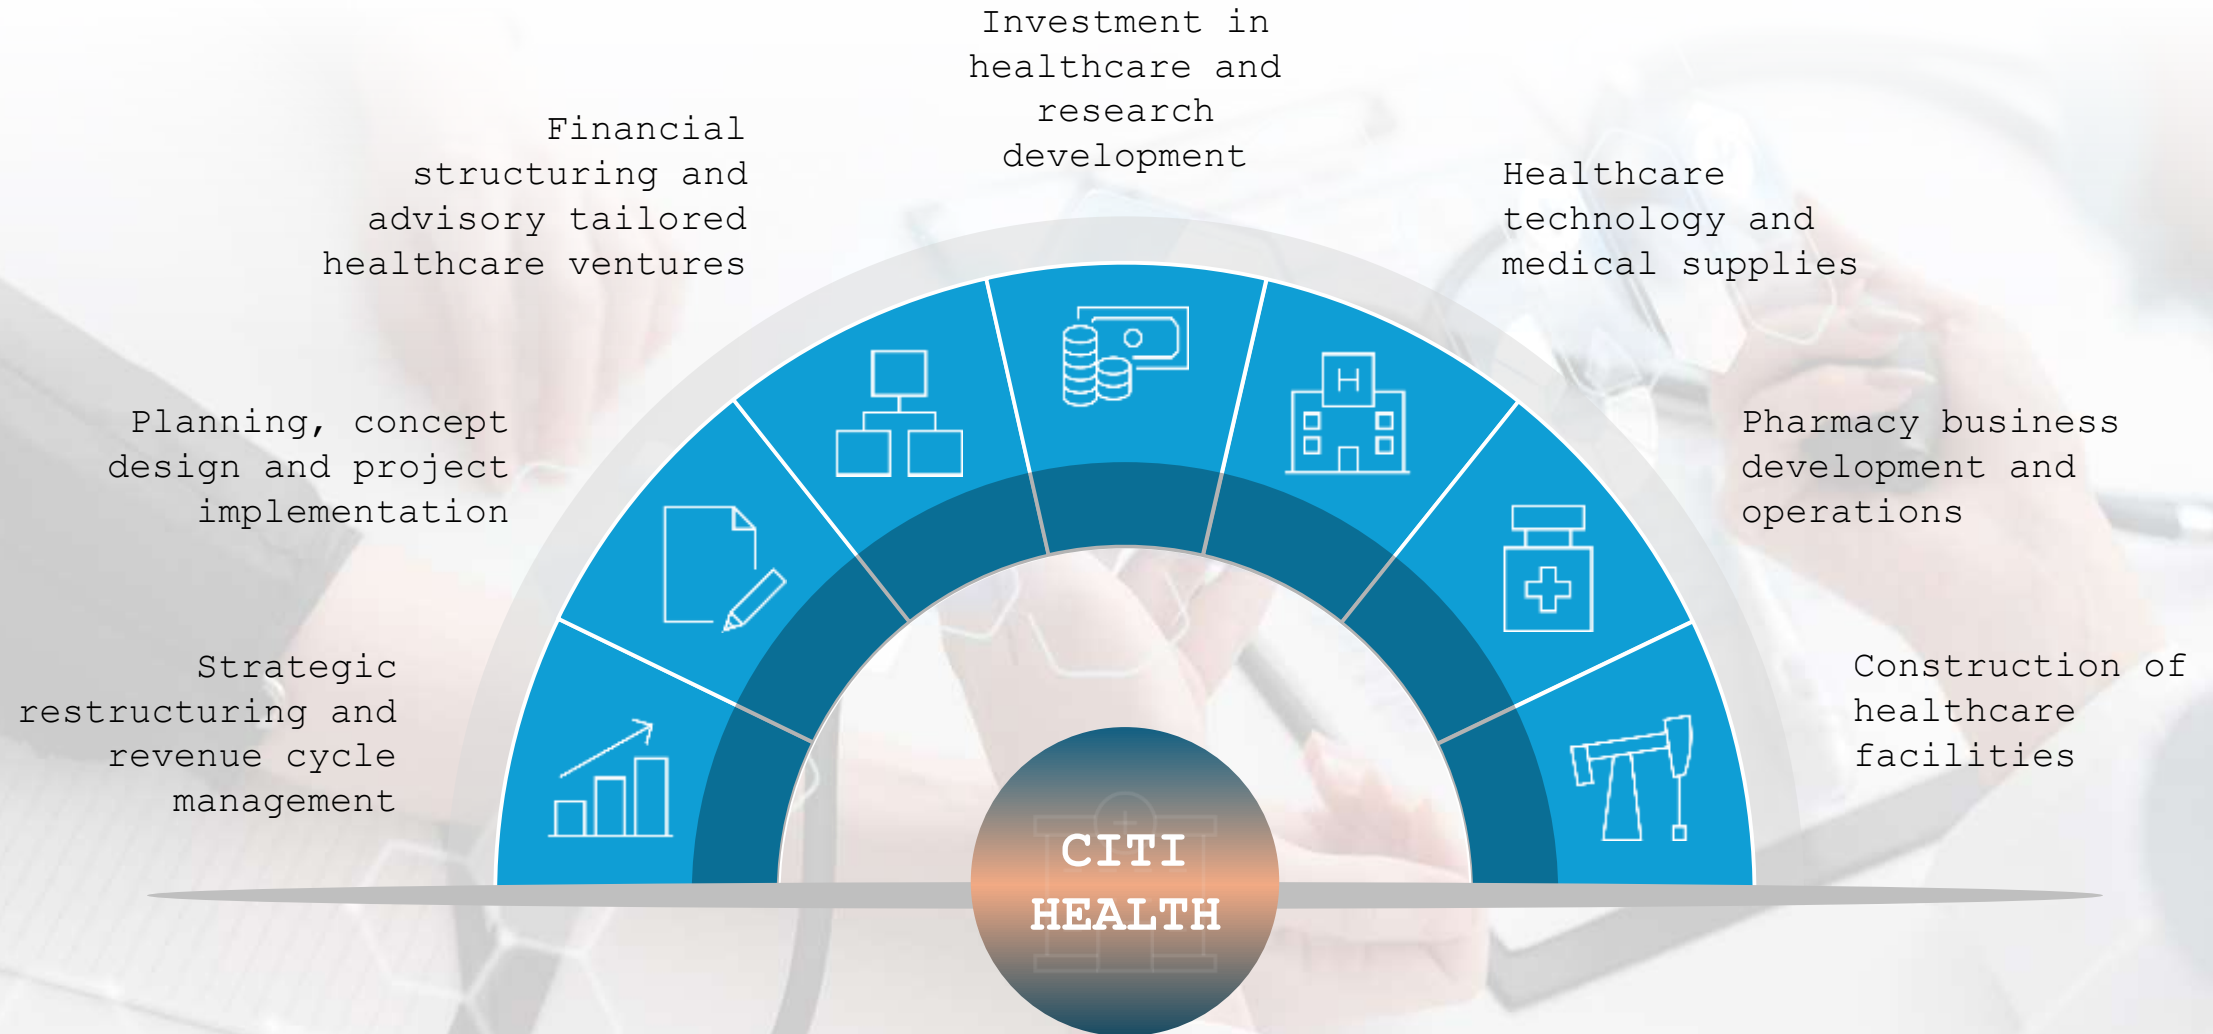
Investment in healthcare and research development

Financial structuring and advisory tailored healthcare ventures

Healthcare technology and medical supplies

Planning, concept design and project implementation

Pharmacy business development and operations

Strategic restructuring and revenue cycle management

Construction of healthcare facilities

H

CITI HEALTH